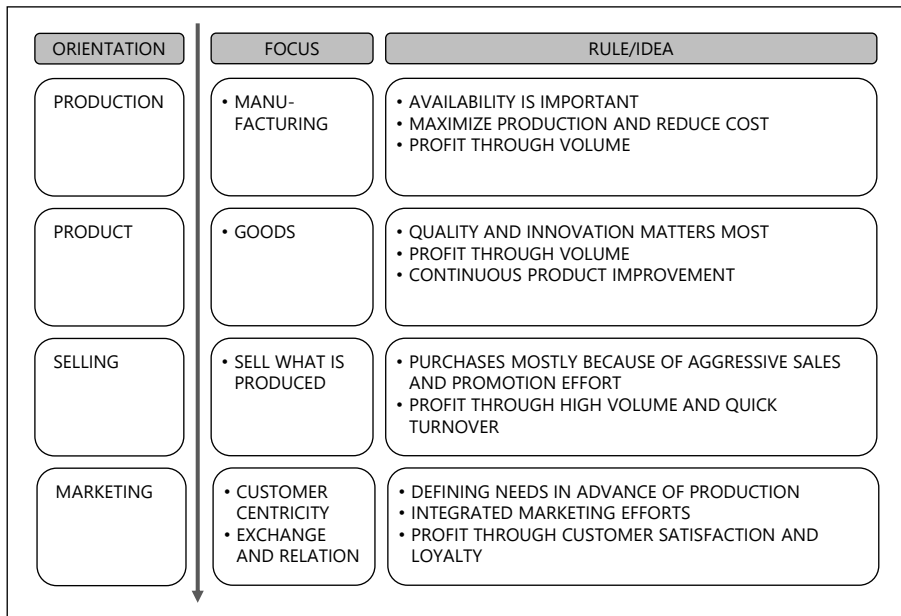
| ORIENTATION | FOCUS | RULE/IDEA |
|---|---|---|
| PRODUCTION | • MANUFACTURING | • AVAILABILITY IS IMPORTANT<br>• MAXIMIZE PRODUCTION AND REDUCE COST<br>• PROFIT THROUGH VOLUME |
| PRODUCT | • GOODS | • QUALITY AND INNOVATION MATTERS MOST<br>• PROFIT THROUGH VOLUME<br>• CONTINUOUS PRODUCT IMPROVEMENT |
| SELLING | • SELL WHAT IS PRODUCED | • PURCHASES MOSTLY BECAUSE OF AGGRESSIVE SALES AND PROMOTION EFFORT<br>• PROFIT THROUGH HIGH VOLUME AND QUICK TURNOVER |
| MARKETING | • CUSTOMER CENTRICITY<br>• EXCHANGE AND RELATION | • DEFINING NEEDS IN ADVANCE OF PRODUCTION<br>• INTEGRATED MARKETING EFFORTS<br>• PROFIT THROUGH CUSTOMER SATISFACTION AND LOYALTY |